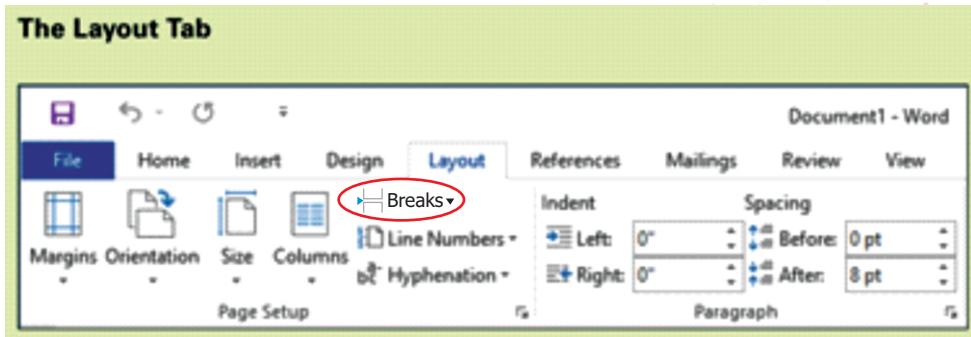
The Layout Tab

Document1 - Word

File | Home | Insert | Design | Layout | References | Mailings | Review | View

Margins | Orientation | Size | Columns

Breaks

Line Numbers

Hyphenation

Page Setup

Indent

Left: 0"

Right: 0"

Spacing

Before: 0 pt

After: 8 pt

Paragraph